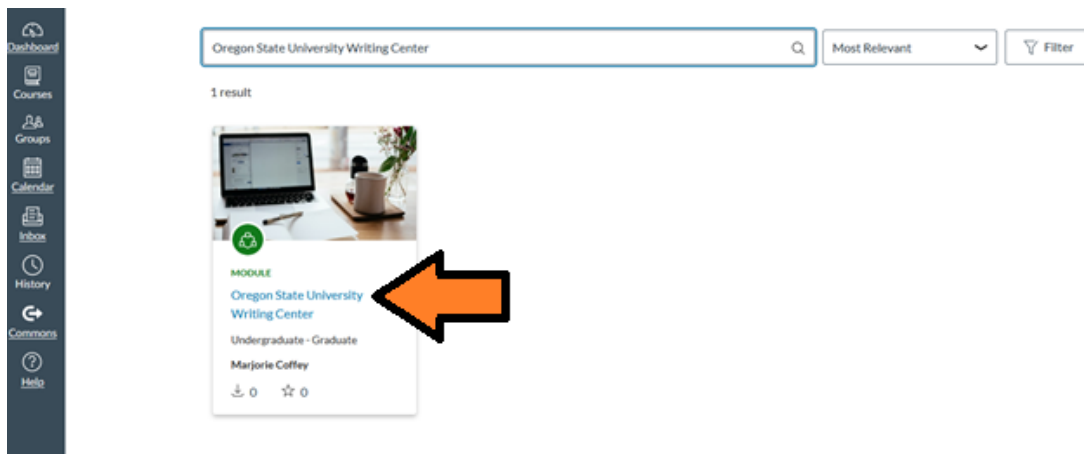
Dashboard
Courses
Groups
Calendar
Inbox
History
Commons
Help

Oregon State University Writing Center
Most Relevant
Filter

1 result

MODULE
Oregon State University Writing Center
Undergraduate - Graduate
Marjorie Coffey
0 0